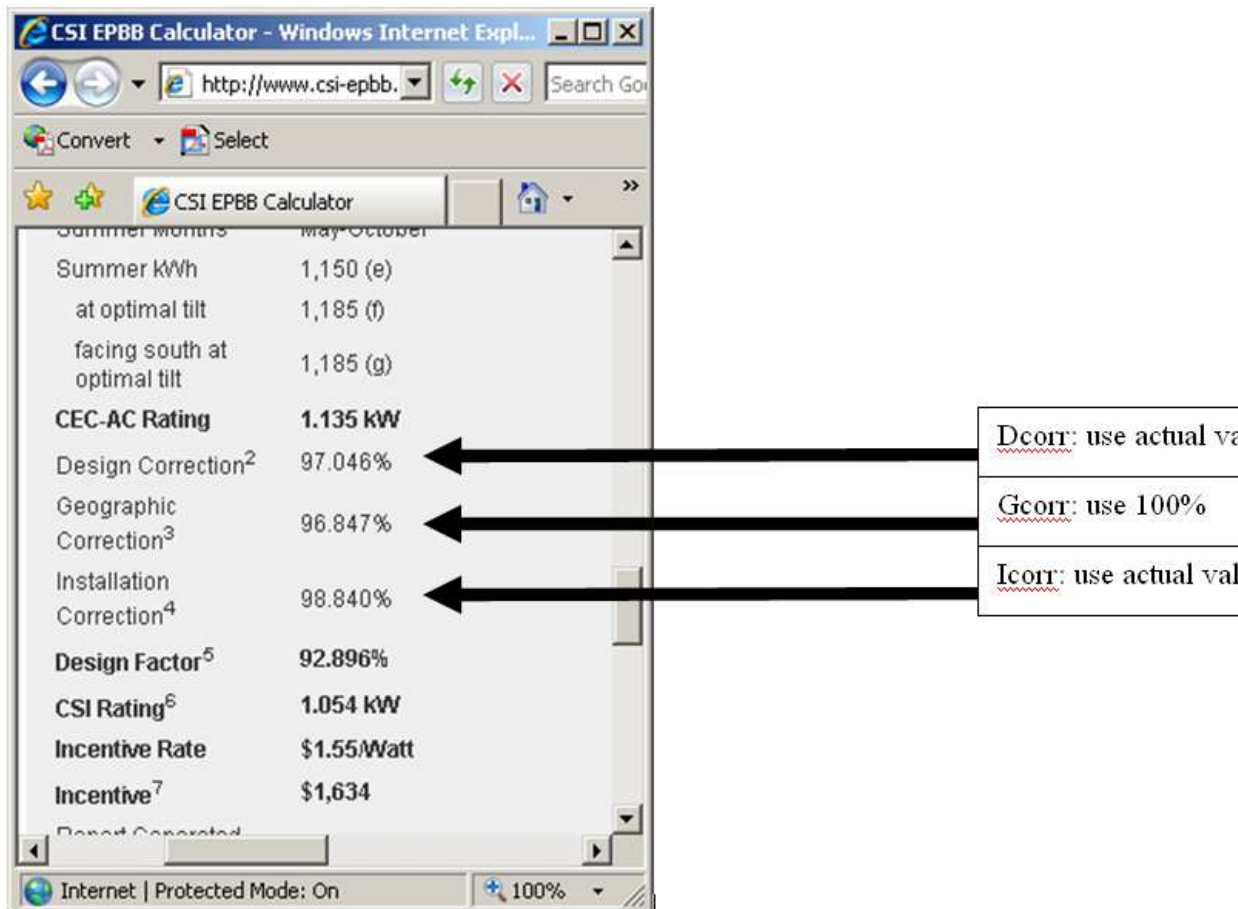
CSI EPBB Calculator - Windows Internet Expl...

http://www.csi-epbb.

Search Go

Convert Select

CSI EPBB Calculator

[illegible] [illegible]

| | |
|---|---|
| Summer kWh | 1,150 (e) |
| at optimal tilt | 1,185 (f) |
| facing south at optimal tilt | 1,185 (g) |
| **CEC-AC Rating** | **1.135 kW** |
| Design Correction$^2$ | 97.046% |
| Geographic Correction$^3$ | 96.847% |
| Installation Correction$^4$ | 98.840% |
| **Design Factor$^5$** | **92.896%** |
| **CSI Rating$^6$** | **1.054 kW** |
| **Incentive Rate** | **\$1.55/Watt** |
| **Incentive$^7$** | **\$1,634** |

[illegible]

Internet | Protected Mode: On

100%

Dcorr: use actual va

Gcorr: use 100%

Icorr: use actual val